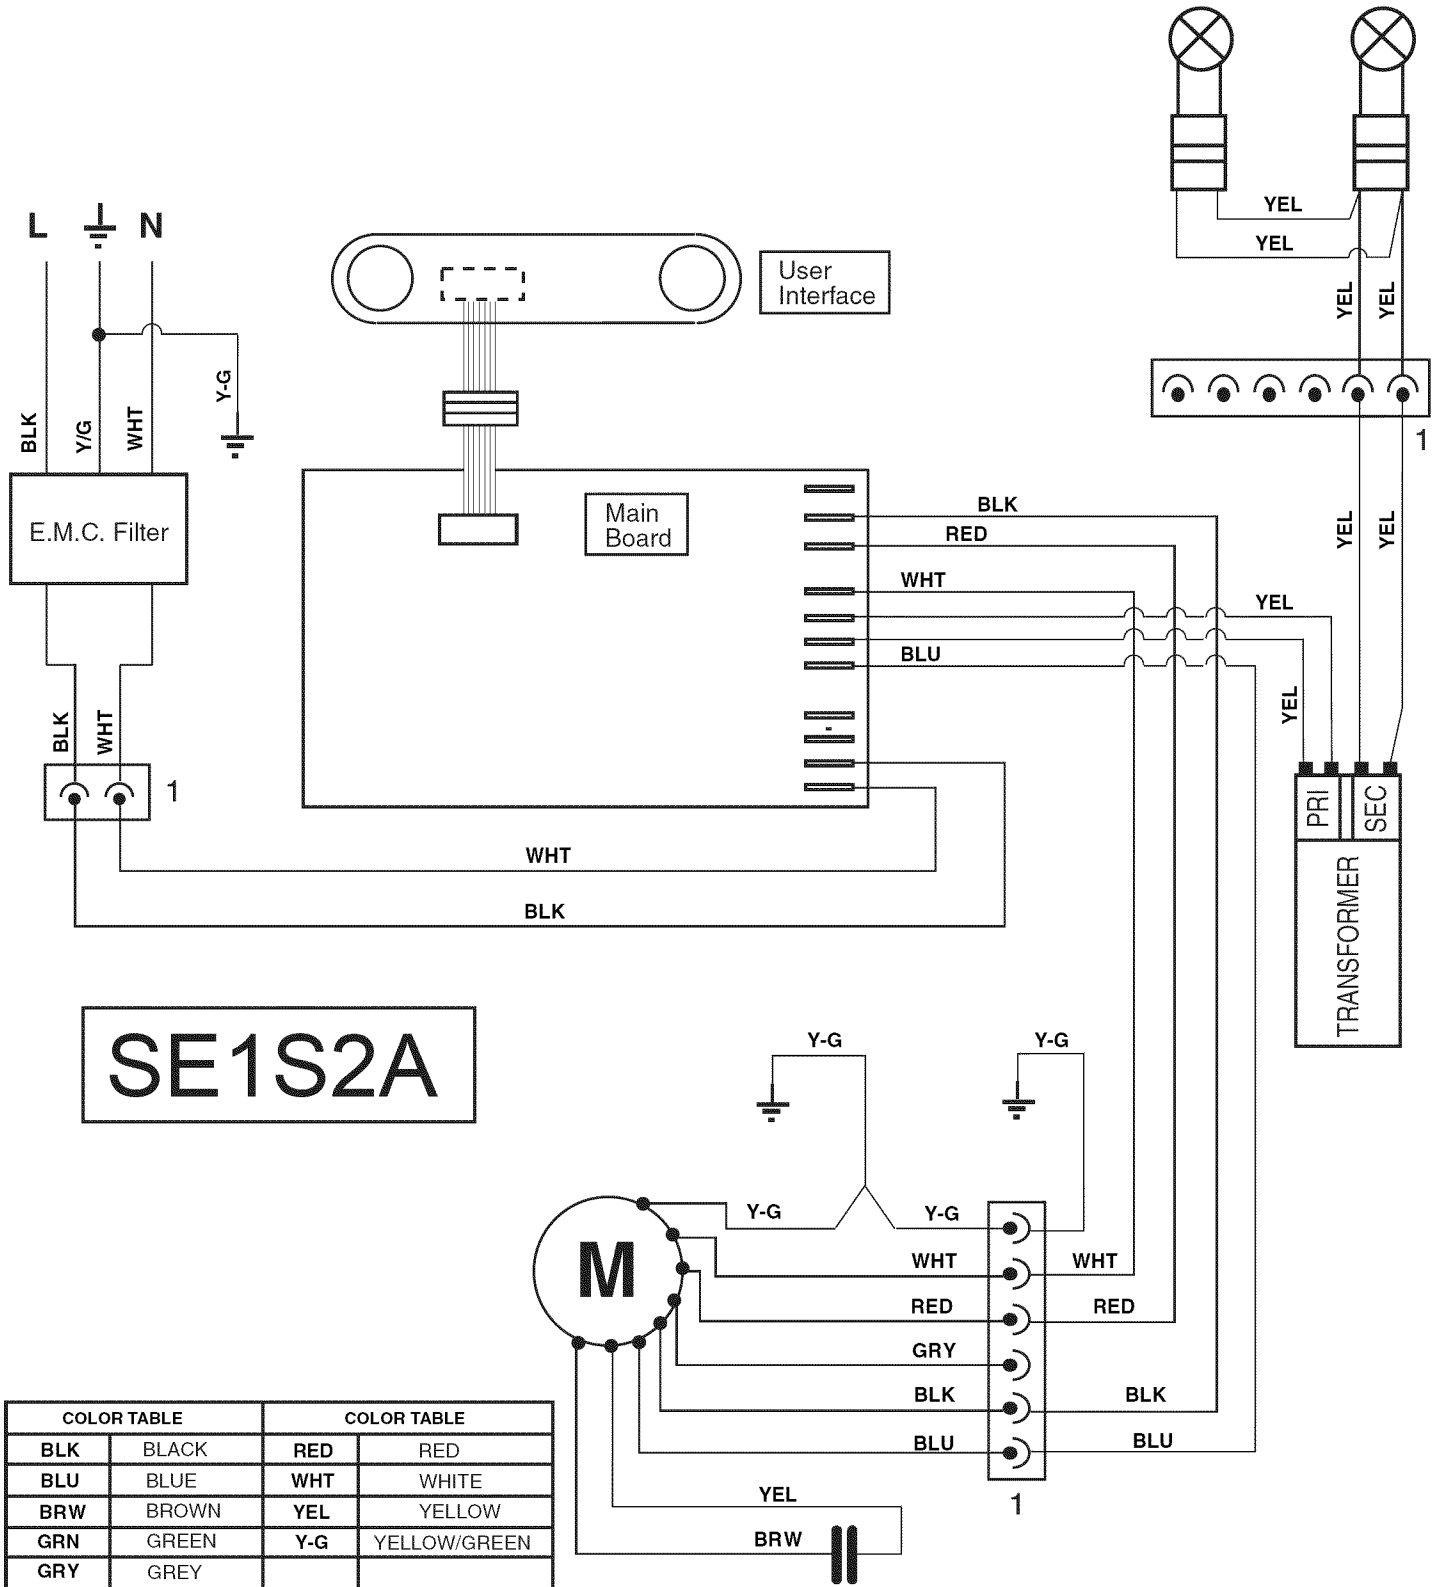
L N

BLK Y/G WHT Y-G

E.M.C. Filter

BLK WHT

1

User Interface

Main Board

BLK
RED
WHT
BLU

YEL
YEL
YEL YEL

1

YEL YEL

YEL

YEL

PRI SEC

TRANSFORMER

WHT

BLK

SE1S2A

Y-G Y-G

M

Y-G Y-G
WHT WHT
RED RED
GRY
BLK BLK
BLU BLU

1

YEL
BRW

| COLOR TABLE | | COLOR TABLE | |
|---|---|---|---|
| BLK | BLACK | RED | RED |
| BLU | BLUE | WHT | WHITE |
| BRW | BROWN | YEL | YELLOW |
| GRN | GREEN | Y-G | YELLOW/GREEN |
| GRY | GREY | | |